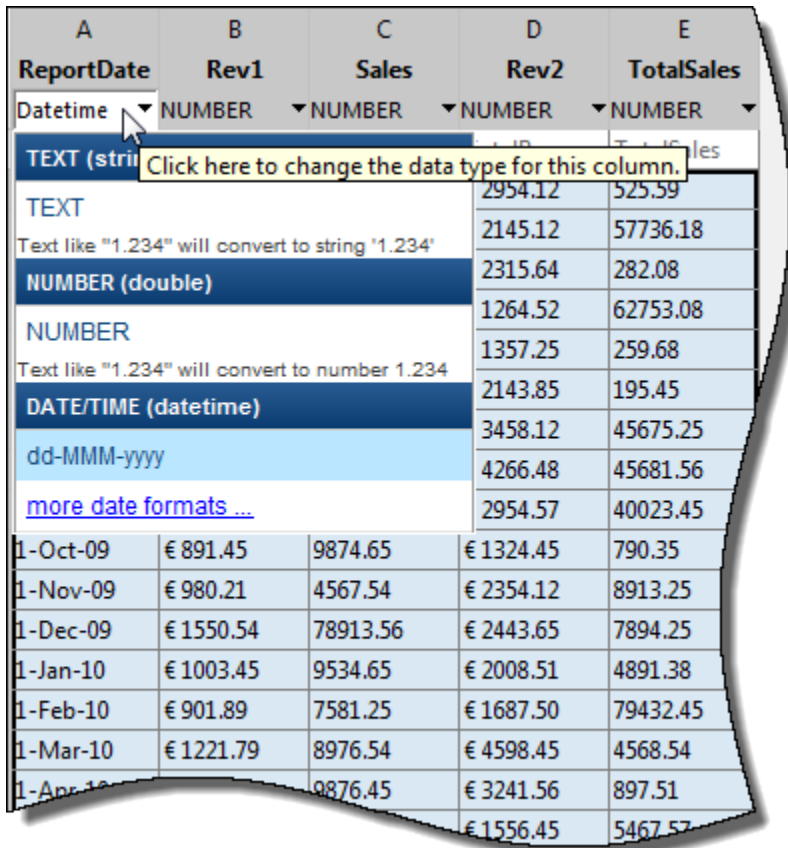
| A | B | C | D | E |
|---|---|---|---|---|
| ReportDate | Rev1 | Sales | Rev2 | TotalSales |
| Datetime | NUMBER | NUMBER | NUMBER | NUMBER |

TEXT (stri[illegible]

Click here to change the data type for this column.

TEXT

Text like "1.234" will convert to string '1.234'

NUMBER (double)

NUMBER

Text like "1.234" will convert to number 1.234

DATE/TIME (datetime)

dd-MMM-yyyy

more date formats ...

| | | | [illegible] | TotalSales |
|---|---|---|---|---|
| | | | 2954.12 | 525.59 |
| | | | 2145.12 | 57736.18 |
| | | | 2315.64 | 282.08 |
| | | | 1264.52 | 62753.08 |
| | | | 1357.25 | 259.68 |
| | | | 2143.85 | 195.45 |
| | | | 3458.12 | 45675.25 |
| | | | 4266.48 | 45681.56 |
| | | | 2954.57 | 40023.45 |
| 1-Oct-09 | € 891.45 | 9874.65 | € 1324.45 | 790.35 |
| 1-Nov-09 | € 980.21 | 4567.54 | € 2354.12 | 8913.25 |
| 1-Dec-09 | € 1550.54 | 78913.56 | € 2443.65 | 7894.25 |
| 1-Jan-10 | € 1003.45 | 9534.65 | € 2008.51 | 4891.38 |
| 1-Feb-10 | € 901.89 | 7581.25 | € 1687.50 | 79432.45 |
| 1-Mar-10 | € 1221.79 | 8976.54 | € 4598.45 | 4568.54 |
| 1-Apr-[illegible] | | 9876.45 | € 3241.56 | 897.51 |
| | | | € 1556.45 | 5467.57 |